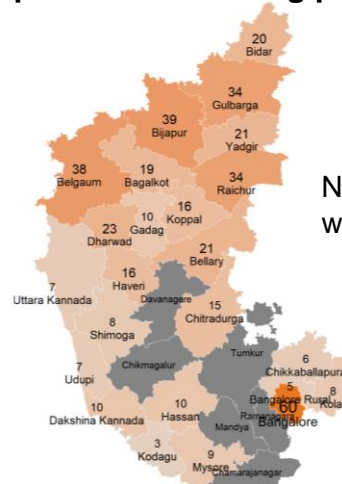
20
Bidar
34
Gulbarga
39
Bijapur
21
Yadgir
38
Belgaum
19
Bagalkot
34
Raichur
N
w
16
Koppal
10
Gadag
23
Dharwad
21
Bellary
16
Haveri
7
Uttara Kannada
Davanagere
15
Chitradurga
8
Shimoga
Tumkur
6
Chikkaballapura
7
Udupi
Chikmagalur
5
Bangalore Rural
8
Kolar
10
Hassan
Ramanagara
60
Bangalore
10
Dakshina Kannada
Mandya
3
Kodagu
9
Mysore
Chamarajanagar